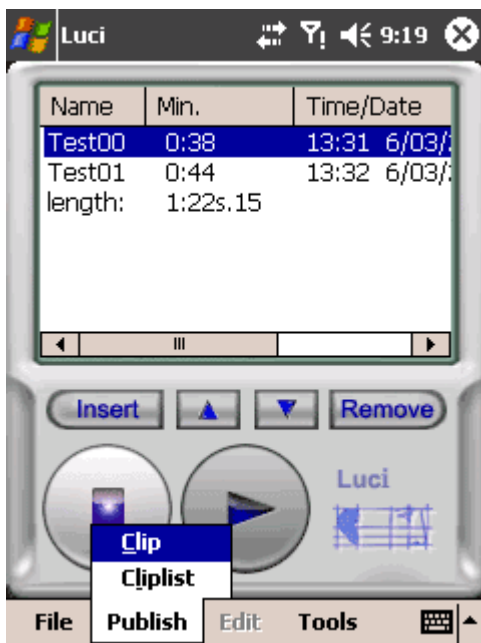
Luci 9:19

| Name | Min. | Time/Date |
|---|---|---|
| Test00 | 0:38 | 13:31 6/03/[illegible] |
| Test01 | 0:44 | 13:32 6/03/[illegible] |
| length: | 1:22s.15 | |

Insert
Remove

Luci

Clip
Cliplist

File Publish Edit Tools